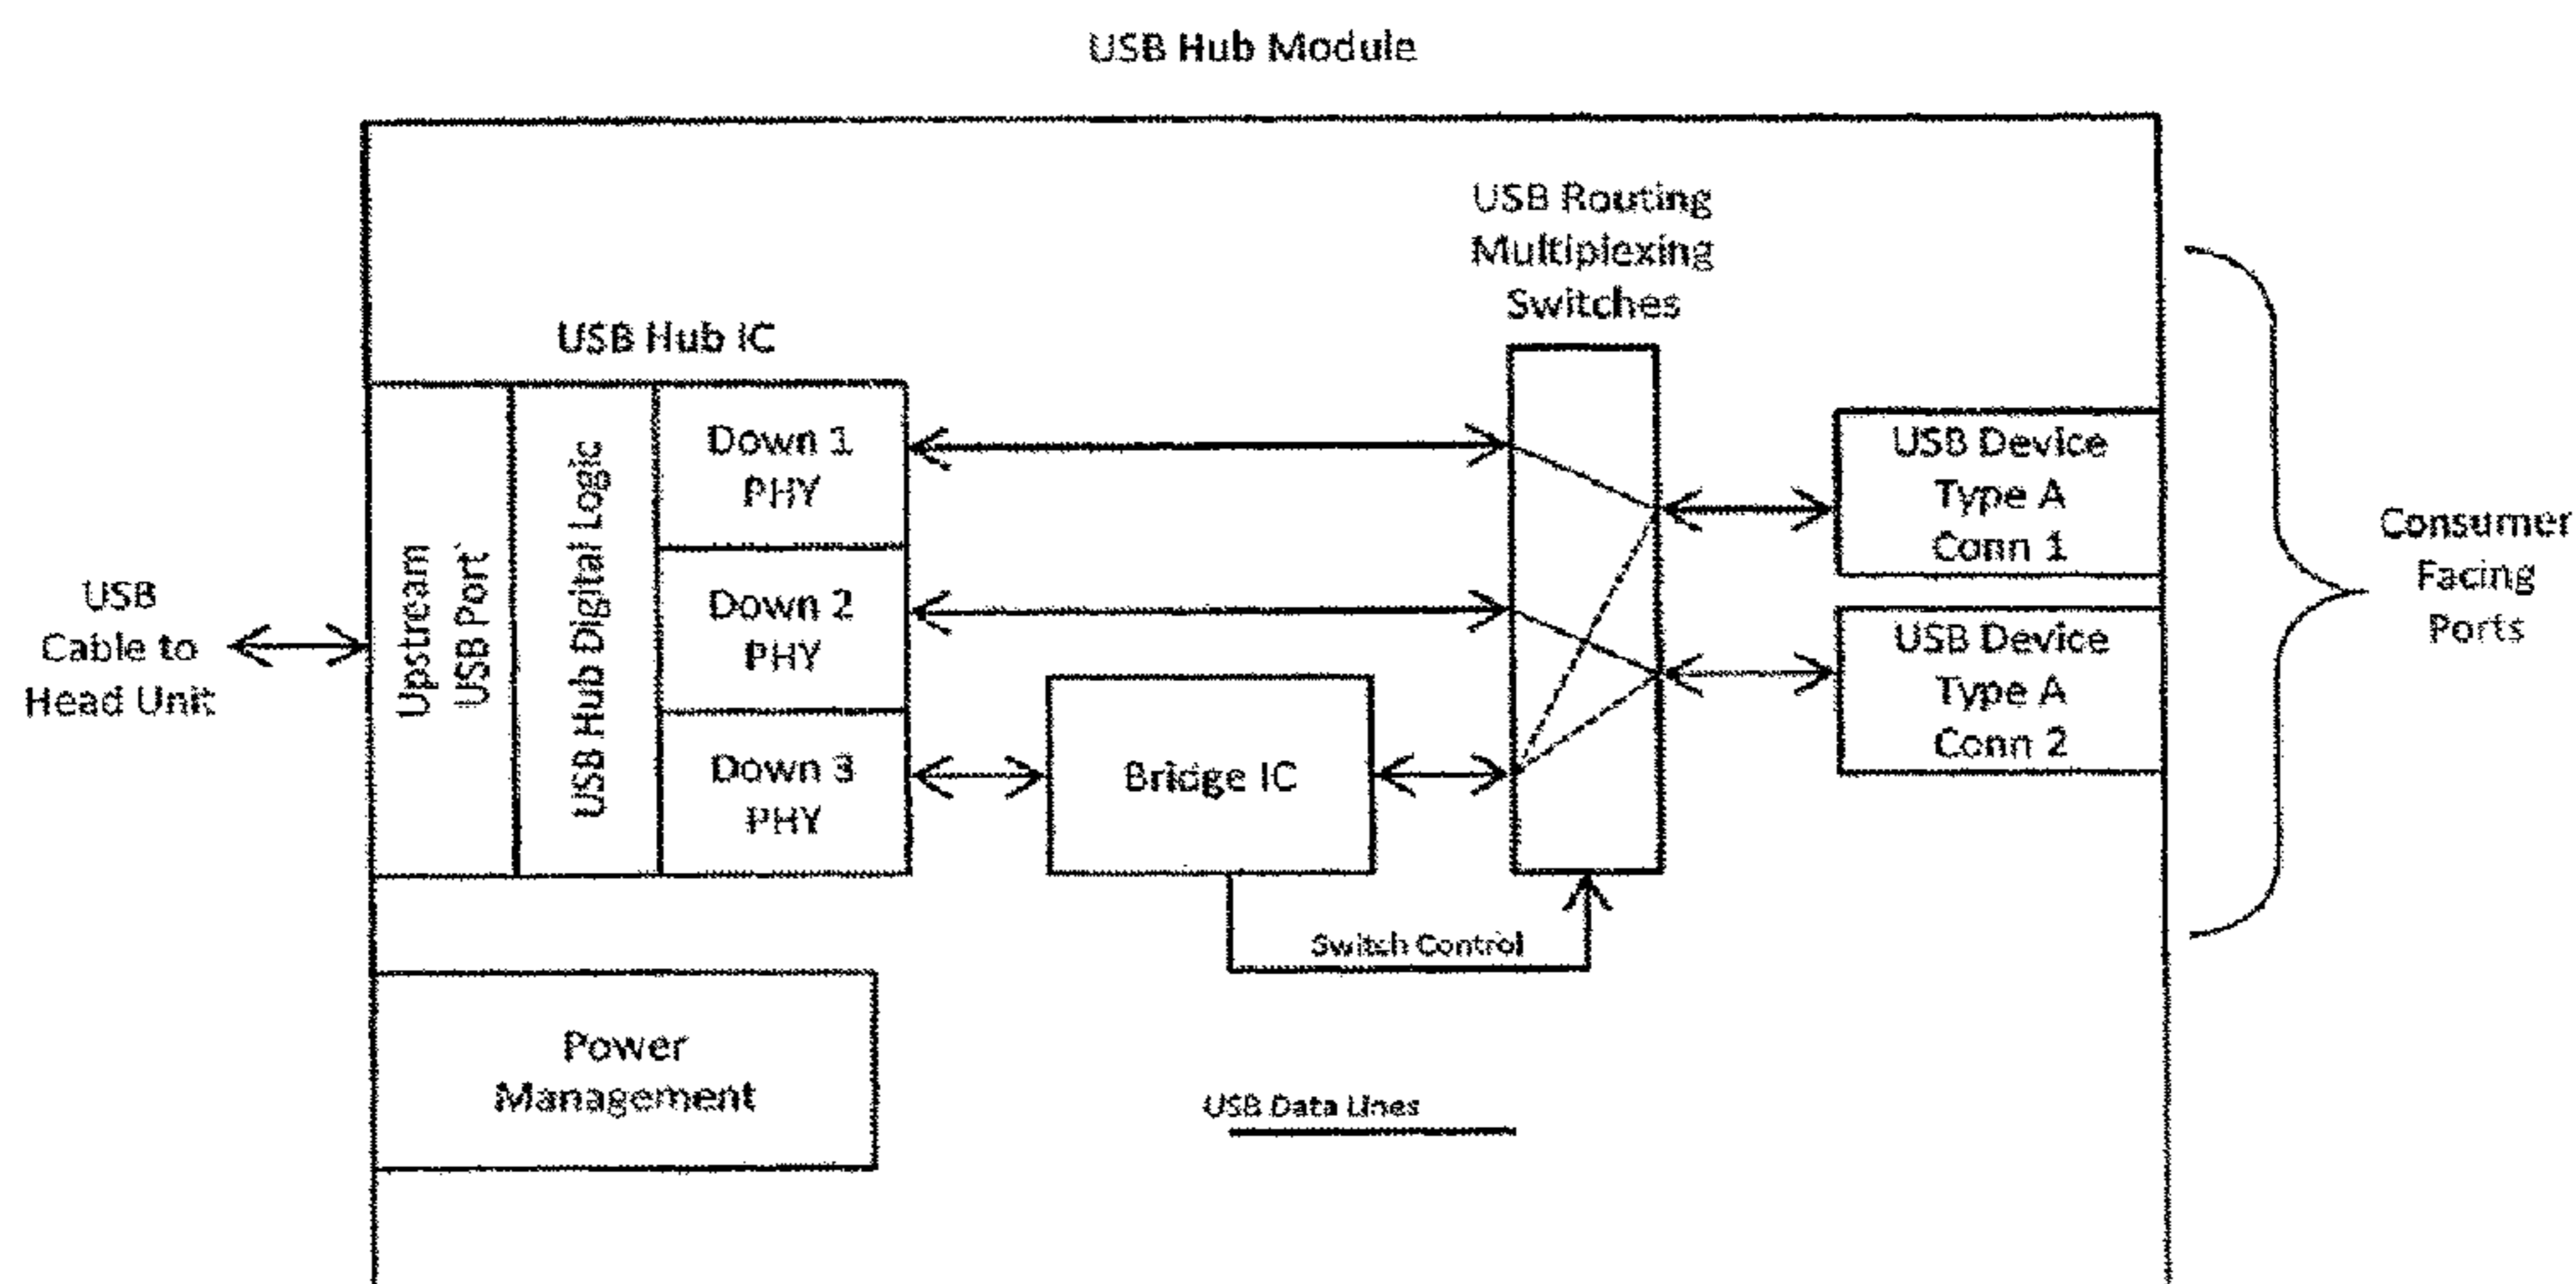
USB Hub Module

USB Cable to Head Unit

USB Hub IC

Upstream USB Port

USB Hub Digital Logic

Down 1 PHY

Down 2 PHY

Down 3 PHY

Bridge IC

USB Routing Multiplexing Switches

USB Device Type A Conn 1

USB Device Type A Conn 2

Consumer Facing Ports

Switch Control

Power Management

USB Data Lines